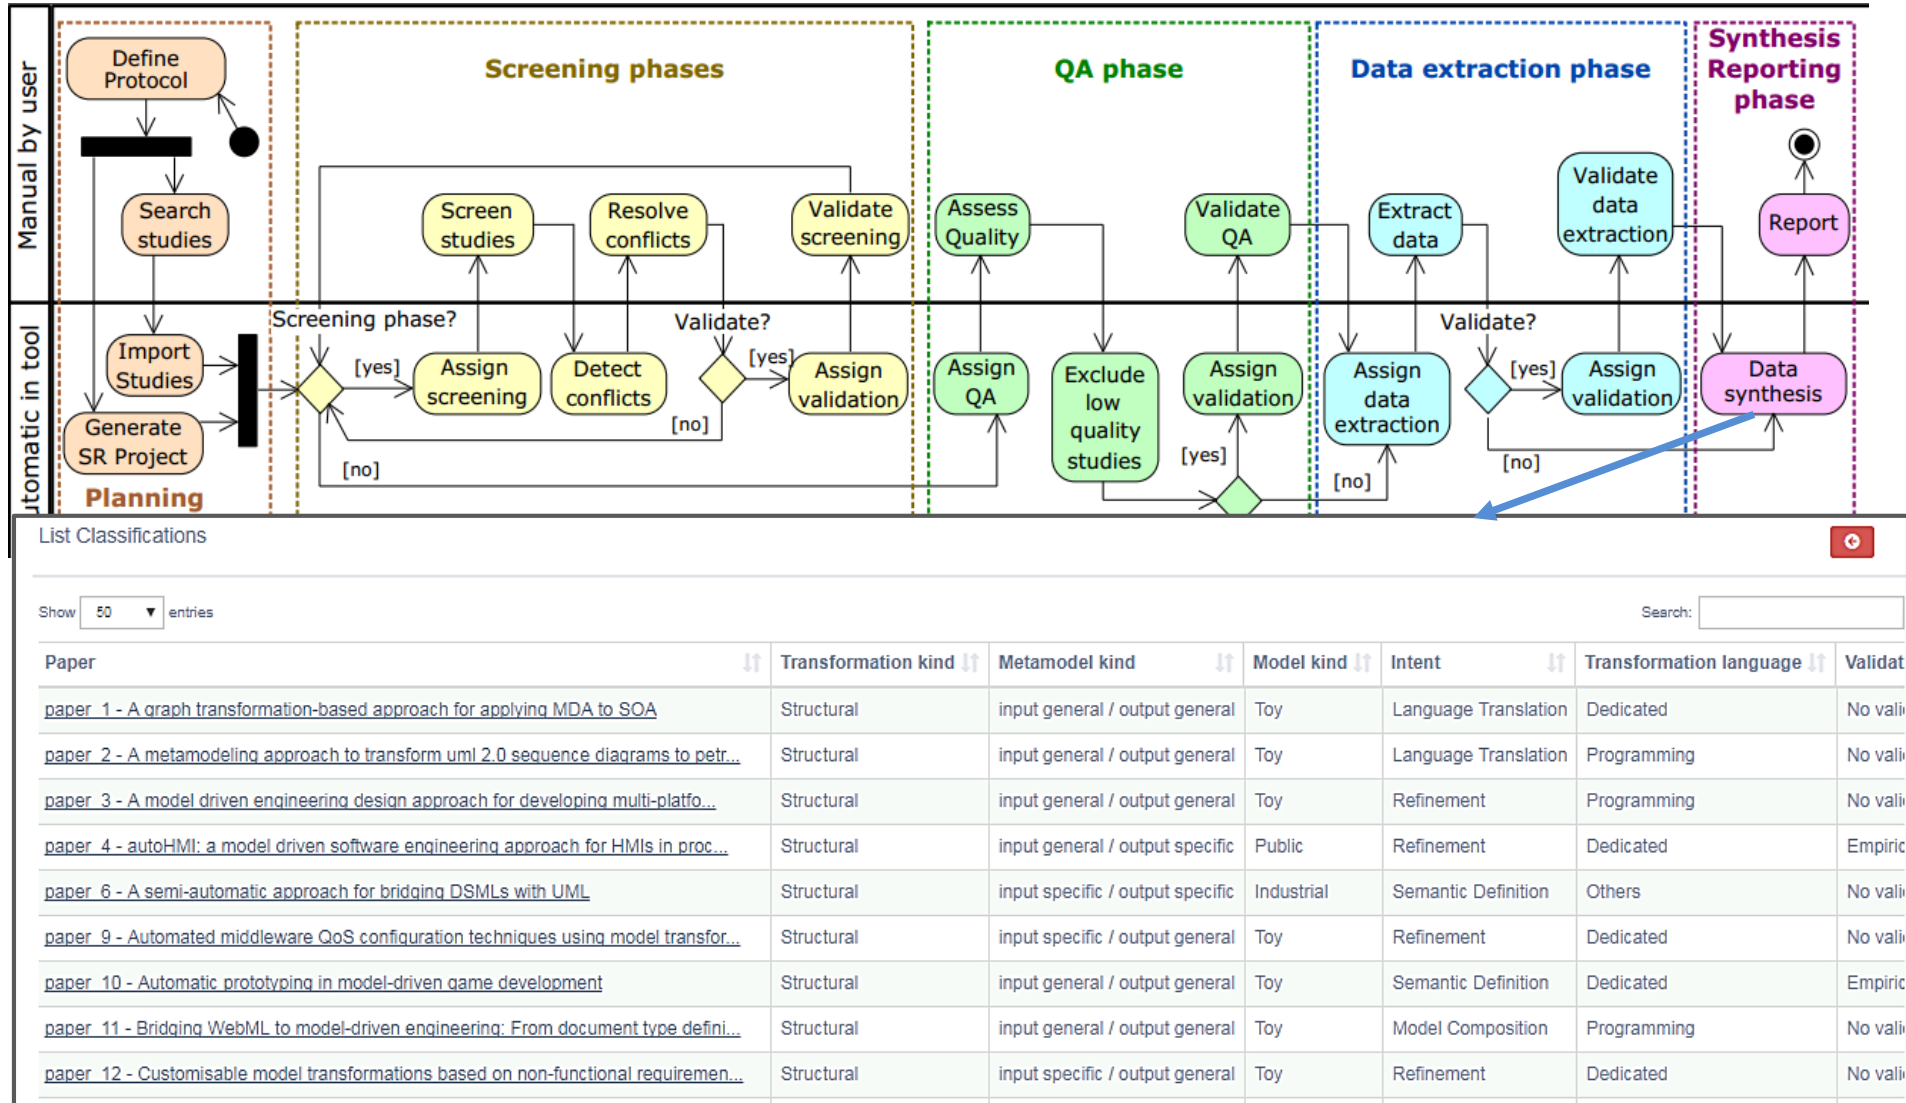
Manual by user

utomatic in tool

Define Protocol

Search studies

Import Studies

Generate SR Project

Planning

Screening phases

Screen studies

Resolve conflicts

Validate screening

Screening phase?

[yes]

Assign screening

Detect conflicts

Validate?

[yes]

Assign validation

[no]

[no]

QA phase

Assess Quality

Validate QA

Assign QA

Exclude low quality studies

Assign validation

[yes]

Data extraction phase

Extract data

Validate data extraction

Assign data extraction

Validate?

[yes]

Assign validation

[no]

[no]

Synthesis Reporting phase

Report

Data synthesis

List Classifications

Show 50 entries

Search:

| Paper | Transformation kind | Metamodel kind | Model kind | Intent | Transformation language | Validat |
|---|---|---|---|---|---|---|
| paper_1 - A graph transformation-based approach for applying MDA to SOA | Structural | input general / output general | Toy | Language Translation | Dedicated | No vali |
| paper_2 - A metamodeling approach to transform uml 2.0 sequence diagrams to petr... | Structural | input general / output general | Toy | Language Translation | Programming | No vali |
| paper_3 - A model driven engineering design approach for developing multi-platfo... | Structural | input general / output general | Toy | Refinement | Programming | No vali |
| paper_4 - autoHMI: a model driven software engineering approach for HMIs in proc... | Structural | input general / output specific | Public | Refinement | Dedicated | Empiric |
| paper_6 - A semi-automatic approach for bridging DSMLs with UML | Structural | input specific / output specific | Industrial | Semantic Definition | Others | No vali |
| paper_9 - Automated middleware QoS configuration techniques using model transfor... | Structural | input specific / output general | Toy | Refinement | Dedicated | No vali |
| paper_10 - Automatic prototyping in model-driven game development | Structural | input general / output general | Toy | Semantic Definition | Dedicated | Empiric |
| paper_11 - Bridging WebML to model-driven engineering: From document type defini... | Structural | input general / output general | Toy | Model Composition | Programming | No vali |
| paper_12 - Customisable model transformations based on non-functional requiremen... | Structural | input specific / output general | Toy | Refinement | Dedicated | No vali |